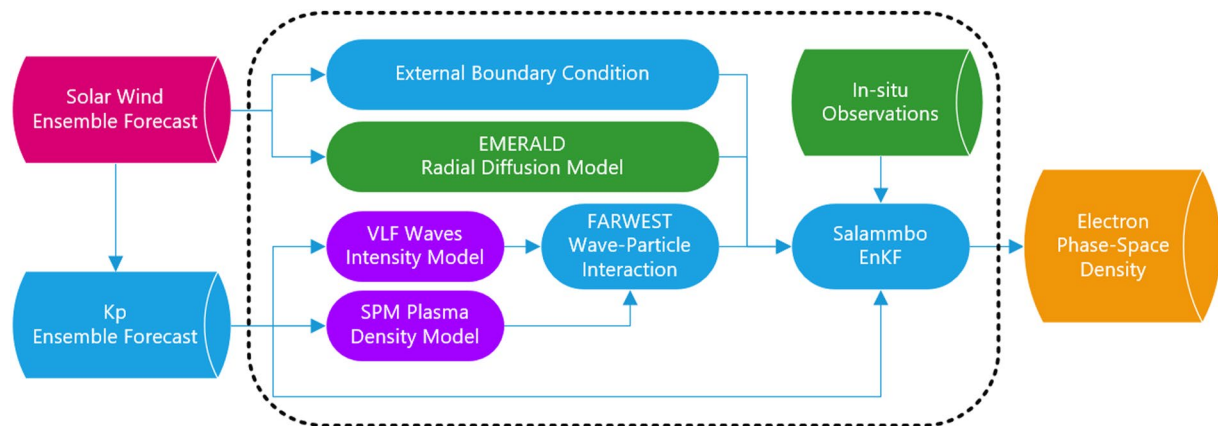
Solar Wind
Ensemble Forecast

Kp
Ensemble Forecast

External Boundary Condition

EMERALD
Radial Diffusion Model

VLF Waves
Intensity Model

SPM Plasma
Density Model

FARWEST
Wave-Particle
Interaction

In-situ
Observations

Salammbo
EnKF

Electron
Phase-Space
Density